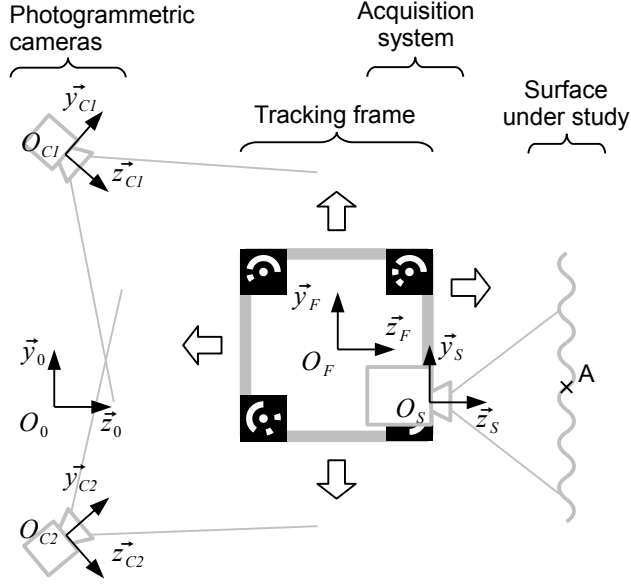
Photogrammetric cameras

Acquisition system

Tracking frame

Surface under study

$\vec{y}_{C1}$
$O_{C1}$
$\vec{z}_{C1}$

$\vec{y}_F$
$\vec{z}_F$
$O_F$
$\vec{y}_S$
$O_S$
$\vec{z}_S$

A

$\vec{y}_0$
$O_0$
$\vec{z}_0$

$\vec{y}_{C2}$
$O_{C2}$
$\vec{z}_{C2}$